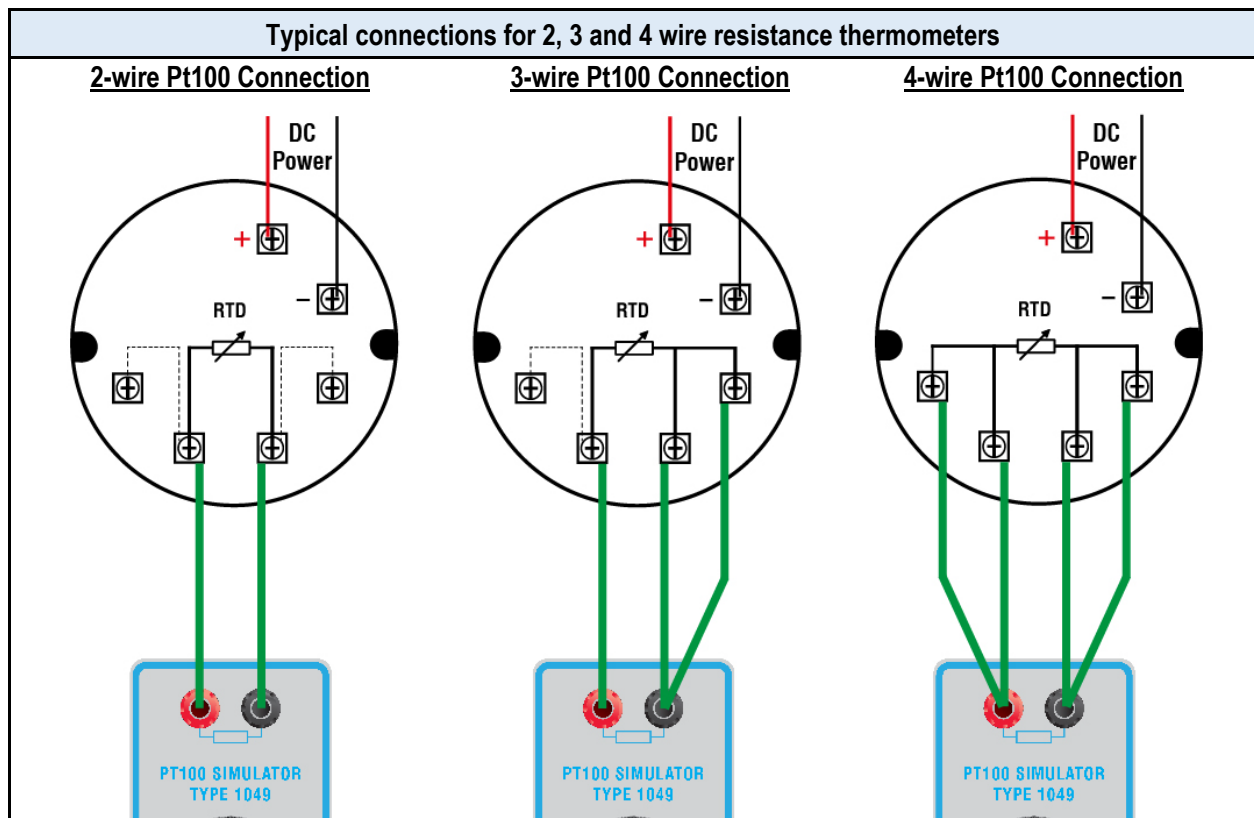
Typical connections for 2, 3 and 4 wire resistance thermometers

2-wire Pt100 Connection

DC Power

+

−

RTD

PT100 SIMULATOR TYPE 1049

3-wire Pt100 Connection

DC Power

+

−

RTD

PT100 SIMULATOR TYPE 1049

4-wire Pt100 Connection

DC Power

+

−

RTD

PT100 SIMULATOR TYPE 1049